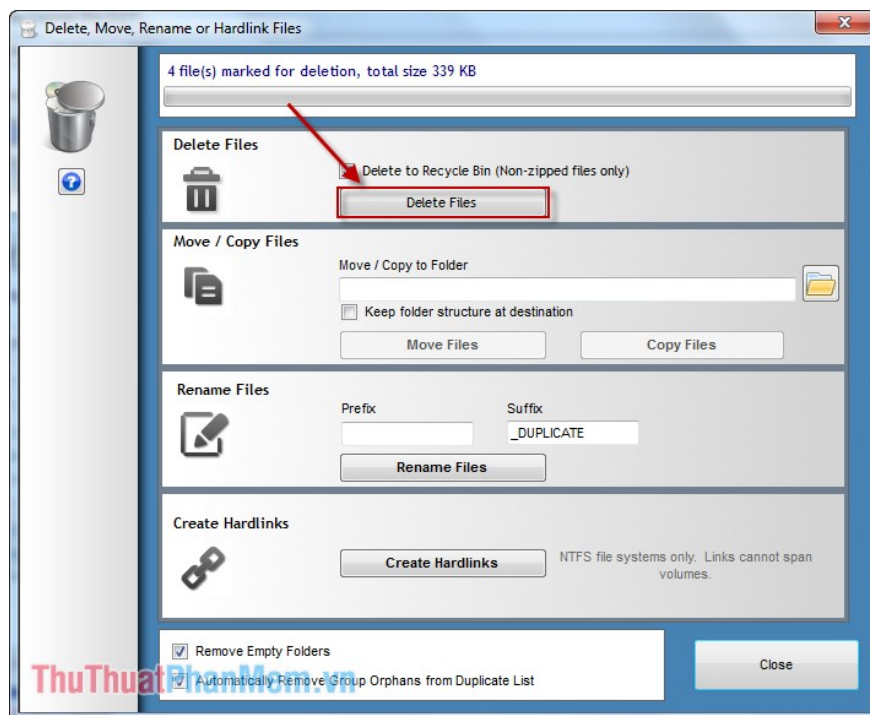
Delete, Move, Rename or Hardlink Files

4 file(s) marked for deletion, total size 339 KB

Delete Files

Delete to Recycle Bin (Non-zipped files only)

Delete Files

Move / Copy Files

Move / Copy to Folder

Keep folder structure at destination

Move Files

Copy Files

Rename Files

Prefix

Suffix

_DUPLICATE

Rename Files

Create Hardlinks

Create Hardlinks

NTFS file systems only. Links cannot span volumes.

Remove Empty Folders

Automatically Remove Group Orphans from Duplicate List

Close

ThuThuatPhanMem.vn